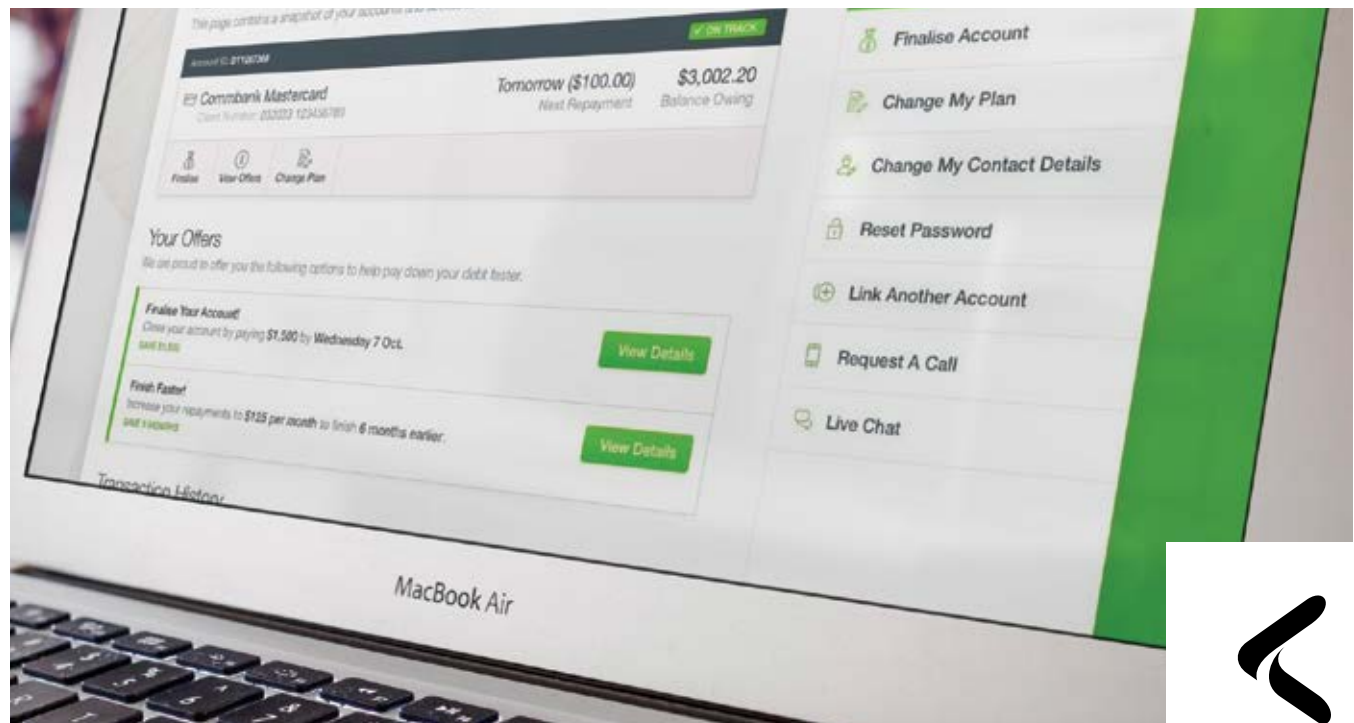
This page contains a snapshot of your accounts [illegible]

✓ ON TRACK

Account ID: 21100 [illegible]

Commbank Mastercard
Client Number: 032023 123456789

Tomorrow ($100.00)
Next Repayment

$3,002.20
Balance Owing

Finalise Your Offers Change Plan

Your Offers
We are proud to offer you the following options to help pay down your debt faster.

Finalise Your Account!
Close your account by paying $1,580 by Wednesday 7 Oct.
SAVE $1,000

View Details

Finish Faster!
Increase your repayments to $125 per month to finish 6 months earlier.
SAVE 6 MONTHS

View Details

Transaction History

Finalise Account

Change My Plan

Change My Contact Details

Reset Password

Link Another Account

Request A Call

Live Chat

MacBook Air